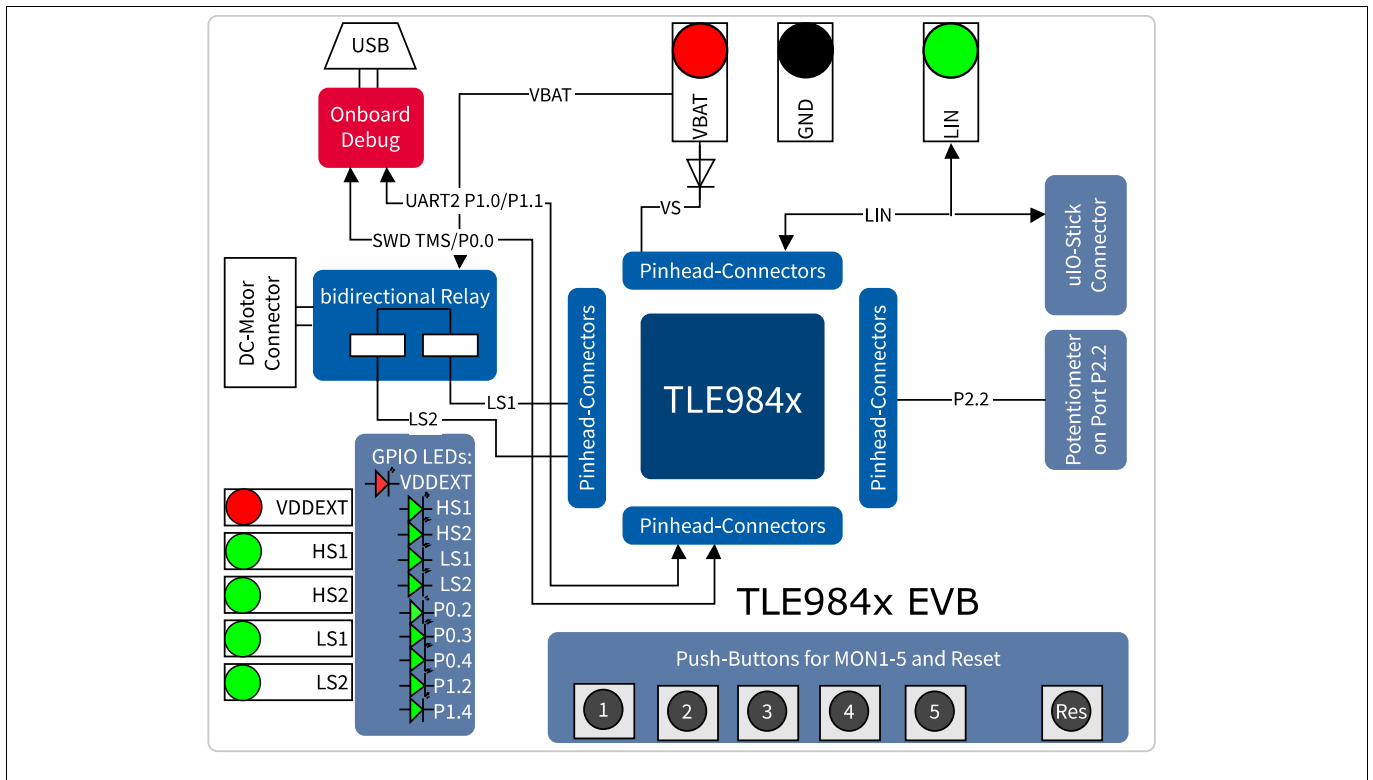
USB

Onboard Debug

VBAT

VBAT

GND

LIN

VS

UART2 P1.0/P1.1

SWD TMS/P0.0

LIN

uIO-Stick Connector

Pinhead-Connectors

DC-Motor Connector

bidirectional Relay

Pinhead-Connectors

TLE984x

Pinhead-Connectors

P2.2

Potentiometer on Port P2.2

LS1

LS2

GPIO LEDs:

VDDEXT

HS1

HS2

LS1

LS2

P0.2

P0.3

P0.4

P1.2

P1.4

VDDEXT

HS1

HS2

LS1

LS2

Pinhead-Connectors

TLE984x EVB

Push-Buttons for MON1-5 and Reset

1

2

3

4

5

Res